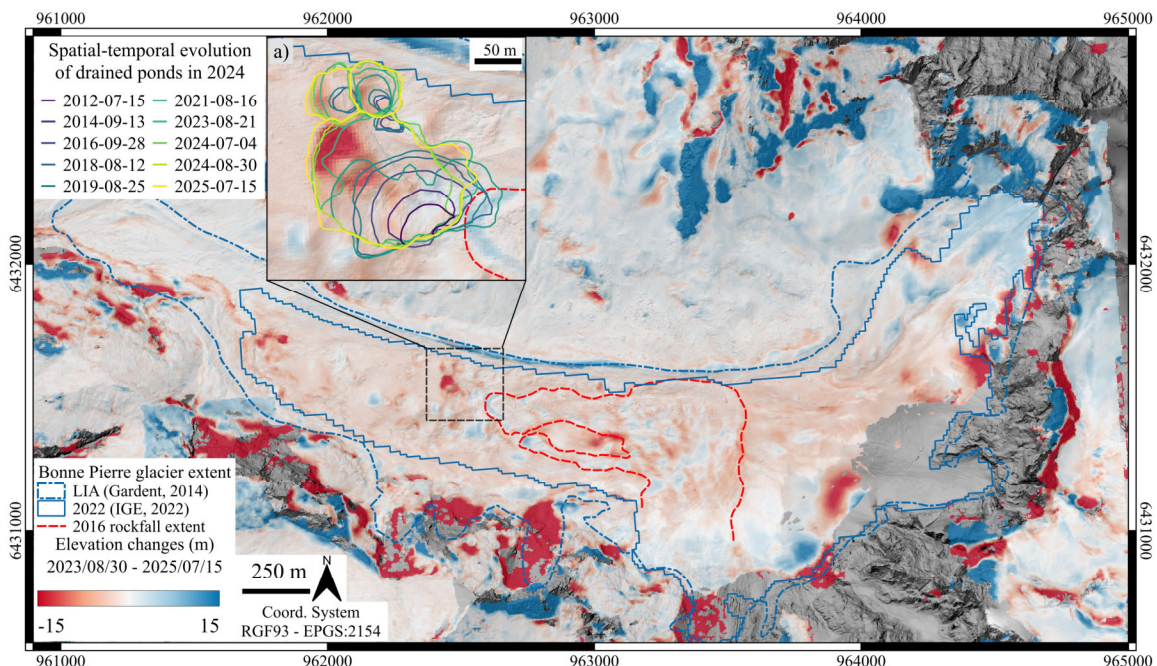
961000 962000 963000 964000 965000

Spatial-temporal evolution of drained ponds in 2024

2012-07-15
2014-09-13
2016-09-28
2018-08-12
2019-08-25
2021-08-16
2023-08-21
2024-07-04
2024-08-30
2025-07-15

a)

50 m

6432000

6432000

Bonne Pierre glacier extent
LIA (Gardent, 2014)
2022 (IGE, 2022)
2016 rockfall extent
Elevation changes (m)
2023/08/30 - 2025/07/15

-15 15

250 m

N

Coord. System
RGF93 - EPGS:2154

6431000

6431000

961000 962000 963000 964000 965000